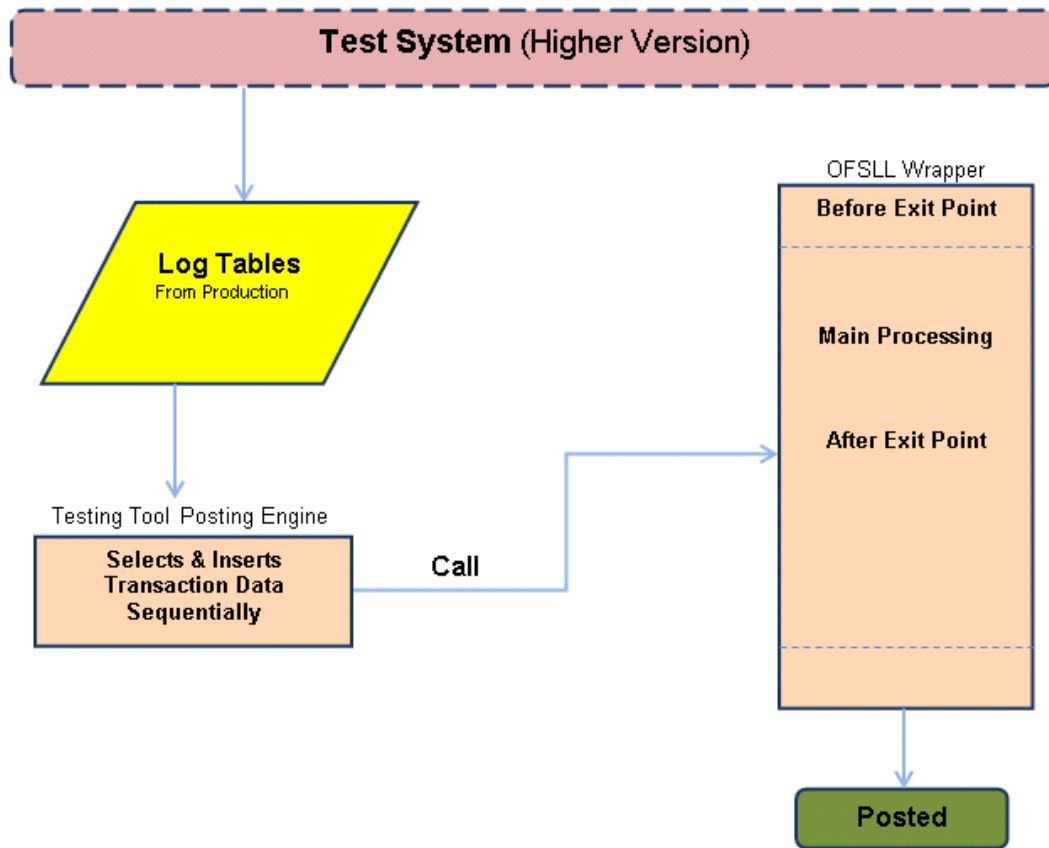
Test System (Higher Version)

Log Tables
From Production

Testing Tool Posting Engine

Selects & Inserts Transaction Data Sequentially

Call

OFSLL Wrapper

Before Exit Point

Main Processing

After Exit Point

Posted